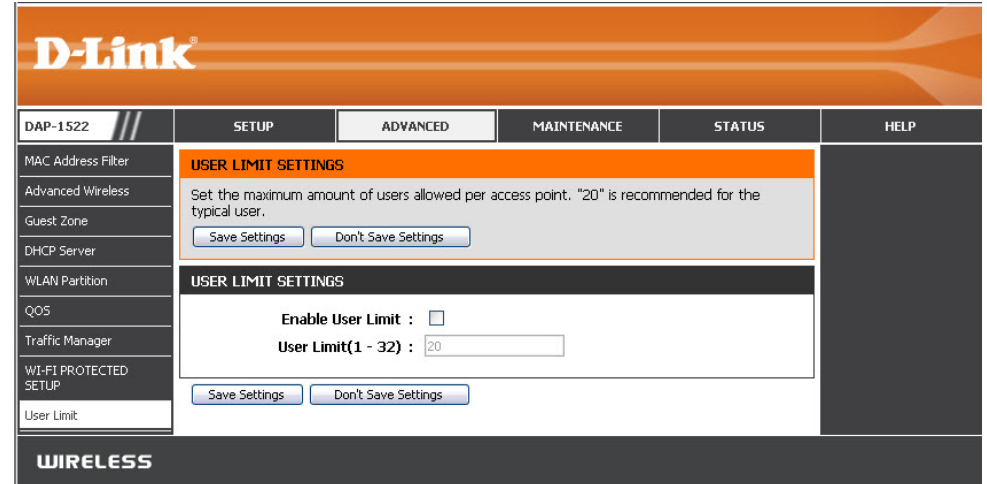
D-Link

DAP-1522

SETUP | ADVANCED | MAINTENANCE | STATUS | HELP

MAC Address Filter
Advanced Wireless
Guest Zone
DHCP Server
WLAN Partition
QOS
Traffic Manager
WI-FI PROTECTED SETUP
User Limit

USER LIMIT SETTINGS

Set the maximum amount of users allowed per access point. "20" is recommended for the typical user.

Save Settings Don't Save Settings

USER LIMIT SETTINGS

Enable User Limit :

User Limit(1 - 32) : 20

Save Settings Don't Save Settings

WIRELESS